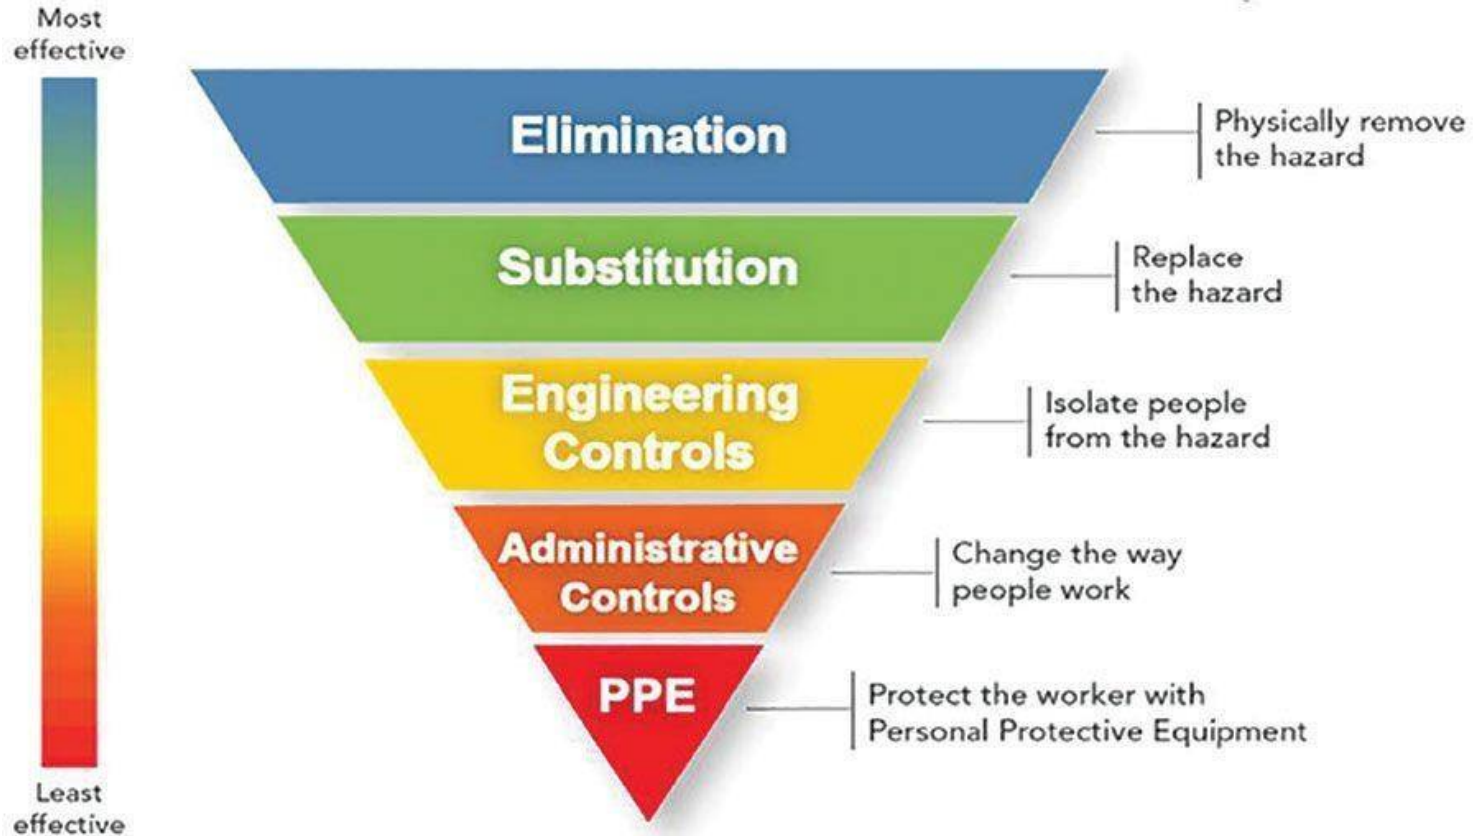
Most effective

Elimination

Physically remove the hazard

Substitution

Replace the hazard

Engineering Controls

Isolate people from the hazard

Administrative Controls

Change the way people work

PPE

Protect the worker with Personal Protective Equipment

Least effective